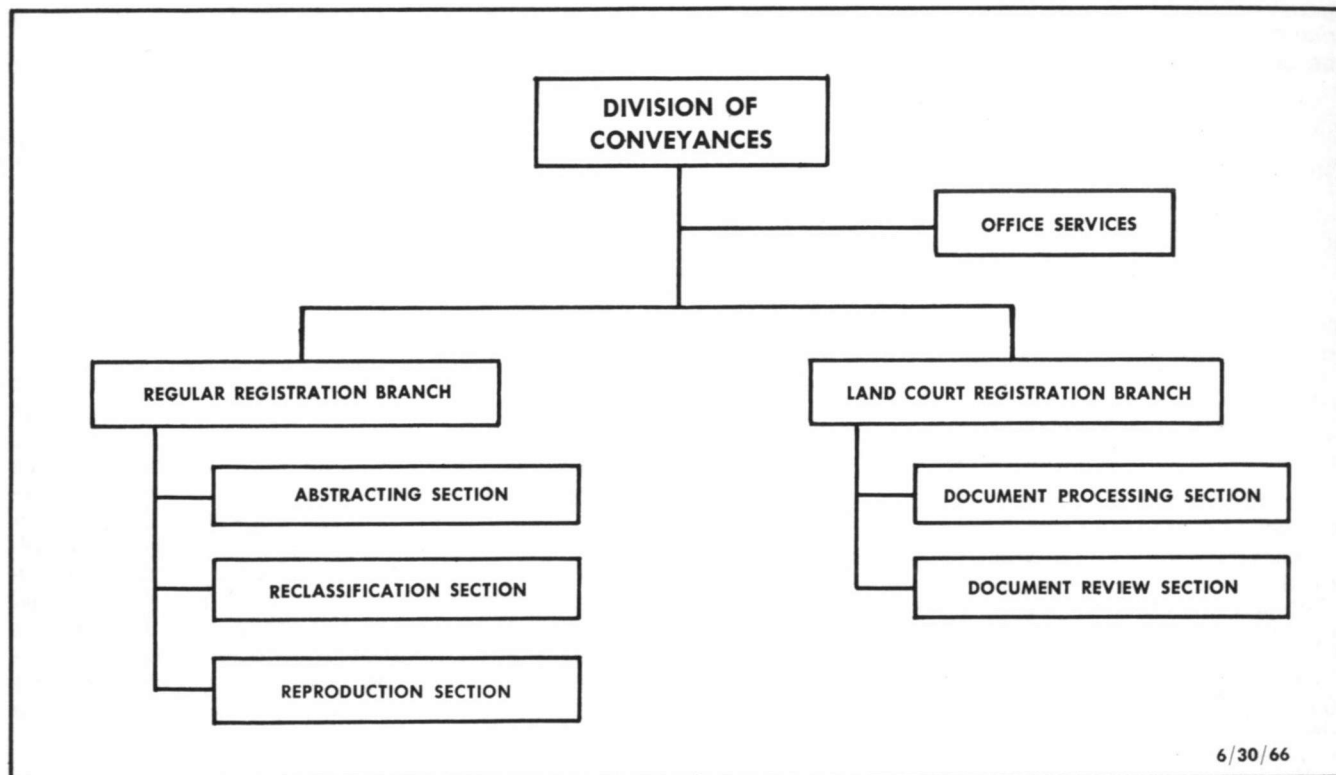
DIVISION OF CONVEYANCES

OFFICE SERVICES

REGULAR REGISTRATION BRANCH

ABSTRACTING SECTION

RECLASSIFICATION SECTION

REPRODUCTION SECTION

LAND COURT REGISTRATION BRANCH

DOCUMENT PROCESSING SECTION

DOCUMENT REVIEW SECTION

6/30/66